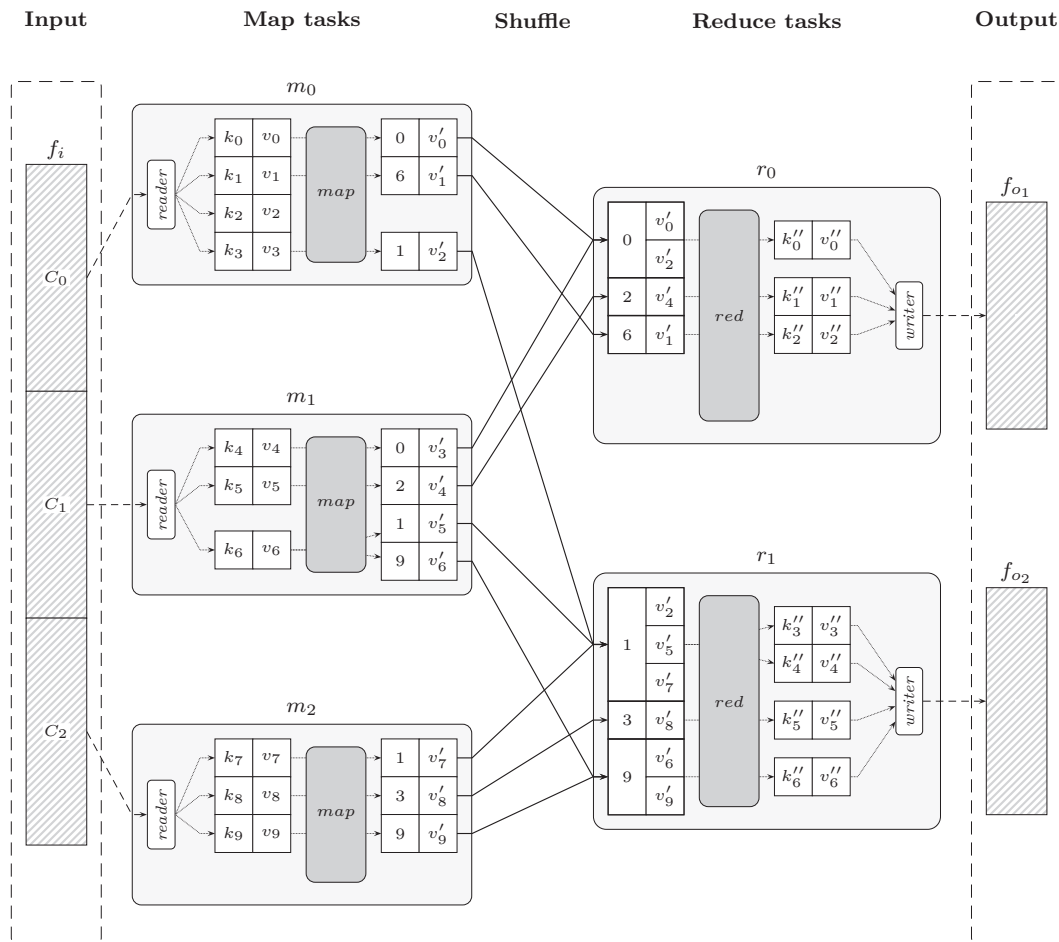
Input

Map tasks

Shuffle

Reduce tasks

Output

$f_i$

$C_0$

$C_1$

$C_2$

$m_0$

reader

| $k_0$ | $v_0$ |
|---|---|
| $k_1$ | $v_1$ |
| $k_2$ | $v_2$ |
| $k_3$ | $v_3$ |

map

| 0 | $v'_0$ |
|---|---|
| 6 | $v'_1$ |
| 1 | $v'_2$ |

$m_1$

reader

| $k_4$ | $v_4$ |
|---|---|
| $k_5$ | $v_5$ |
| $k_6$ | $v_6$ |

map

| 0 | $v'_3$ |
|---|---|
| 2 | $v'_4$ |
| 1 | $v'_5$ |
| 9 | $v'_6$ |

$m_2$

reader

| $k_7$ | $v_7$ |
|---|---|
| $k_8$ | $v_8$ |
| $k_9$ | $v_9$ |

map

| 1 | $v'_7$ |
|---|---|
| 3 | $v'_8$ |
| 9 | $v'_9$ |

$r_0$

| 0 | $v'_0$ |
|---|---|
| | $v'_2$ |
| 2 | $v'_4$ |
| 6 | $v'_1$ |

red

| $k''_0$ | $v''_0$ |
|---|---|
| $k''_1$ | $v''_1$ |
| $k''_2$ | $v''_2$ |

writer

$r_1$

| 1 | $v'_2$ |
|---|---|
| | $v'_5$ |
| | $v'_7$ |
| 3 | $v'_8$ |
| 9 | $v'_6$ |
| | $v'_9$ |

red

| $k''_3$ | $v''_3$ |
|---|---|
| $k''_4$ | $v''_4$ |
| $k''_5$ | $v''_5$ |
| $k''_6$ | $v''_6$ |

writer

$f_{o_1}$

$f_{o_2}$